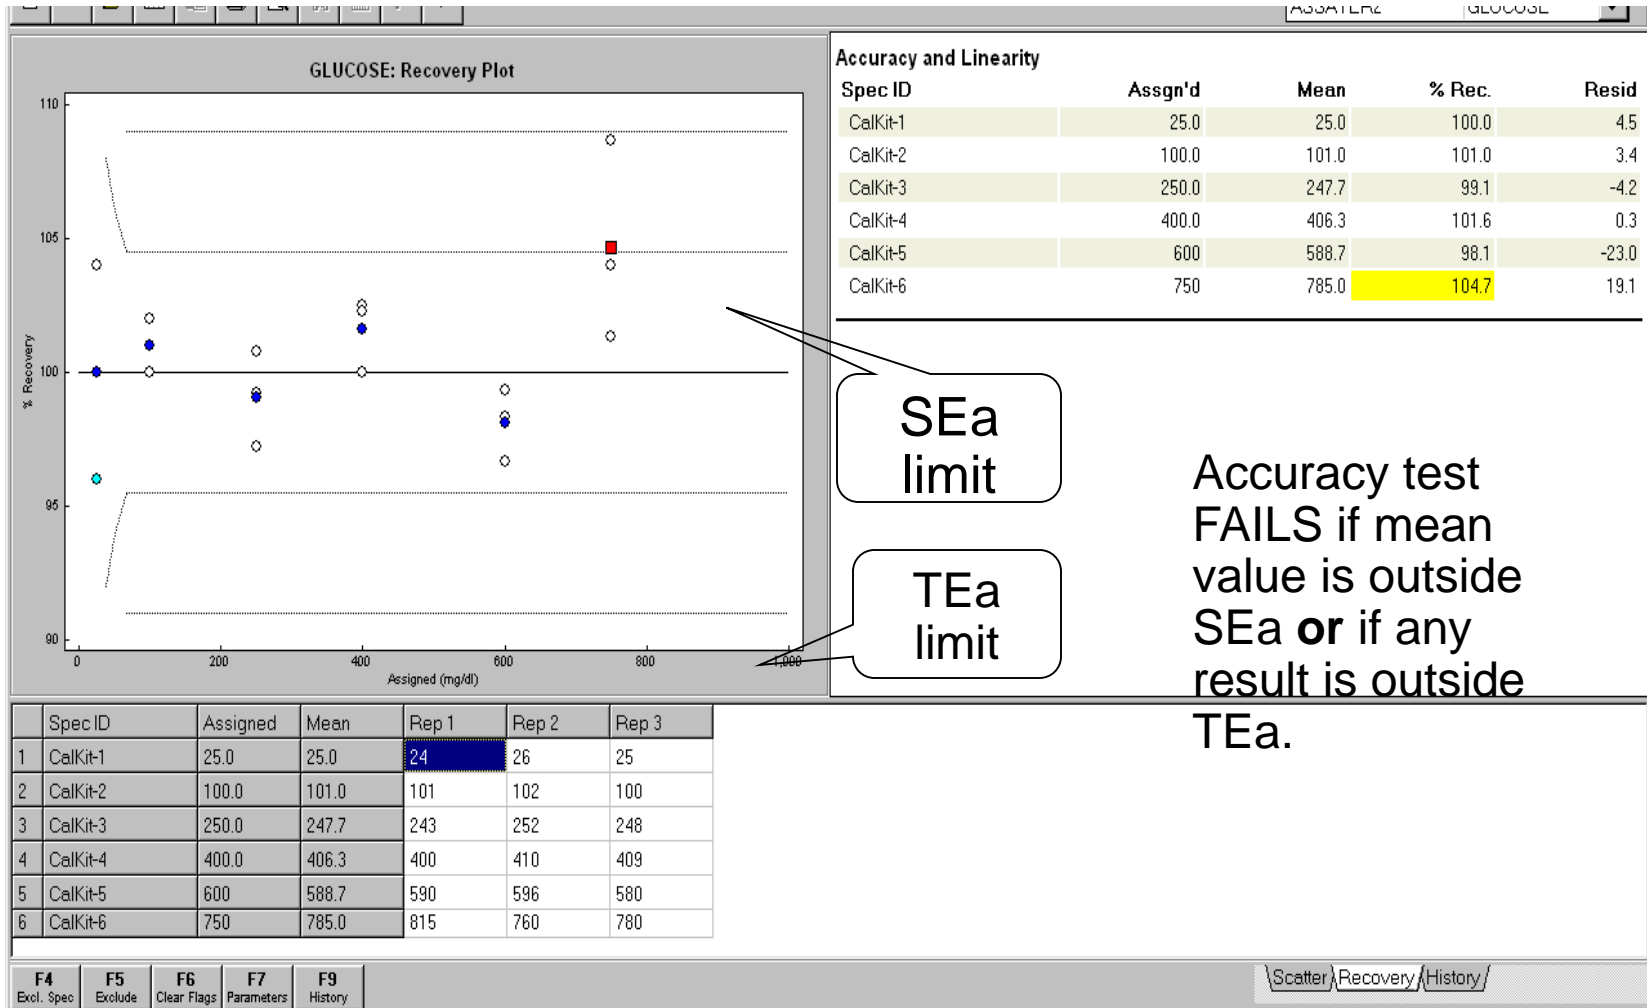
ASSAYER2 GLUCOSE

GLUCOSE: Recovery Plot

110
105
100
95
90
% Recovery
0 200 400 600 800 1,000
Assigned (mg/dl)

Accuracy and Linearity

| Spec ID | Assgn'd | Mean | % Rec. | Resid |
|---|---|---|---|---|
| CalKit-1 | 25.0 | 25.0 | 100.0 | 4.5 |
| CalKit-2 | 100.0 | 101.0 | 101.0 | 3.4 |
| CalKit-3 | 250.0 | 247.7 | 99.1 | -4.2 |
| CalKit-4 | 400.0 | 406.3 | 101.6 | 0.3 |
| CalKit-5 | 600 | 588.7 | 98.1 | -23.0 |
| CalKit-6 | 750 | 785.0 | 104.7 | 19.1 |

SEa limit

TEa limit

Accuracy test FAILS if mean value is outside SEa **or** if any result is outside TEa.

| | Spec ID | Assigned | Mean | Rep 1 | Rep 2 | Rep 3 |
|---|---|---|---|---|---|---|
| 1 | CalKit-1 | 25.0 | 25.0 | 24 | 26 | 25 |
| 2 | CalKit-2 | 100.0 | 101.0 | 101 | 102 | 100 |
| 3 | CalKit-3 | 250.0 | 247.7 | 243 | 252 | 248 |
| 4 | CalKit-4 | 400.0 | 406.3 | 400 | 410 | 409 |
| 5 | CalKit-5 | 600 | 588.7 | 590 | 596 | 580 |
| 6 | CalKit-6 | 750 | 785.0 | 815 | 760 | 780 |

F4 Excl. Spec
F5 Exclude
F6 Clear Flags
F7 Parameters
F9 History

Scatter Recovery History